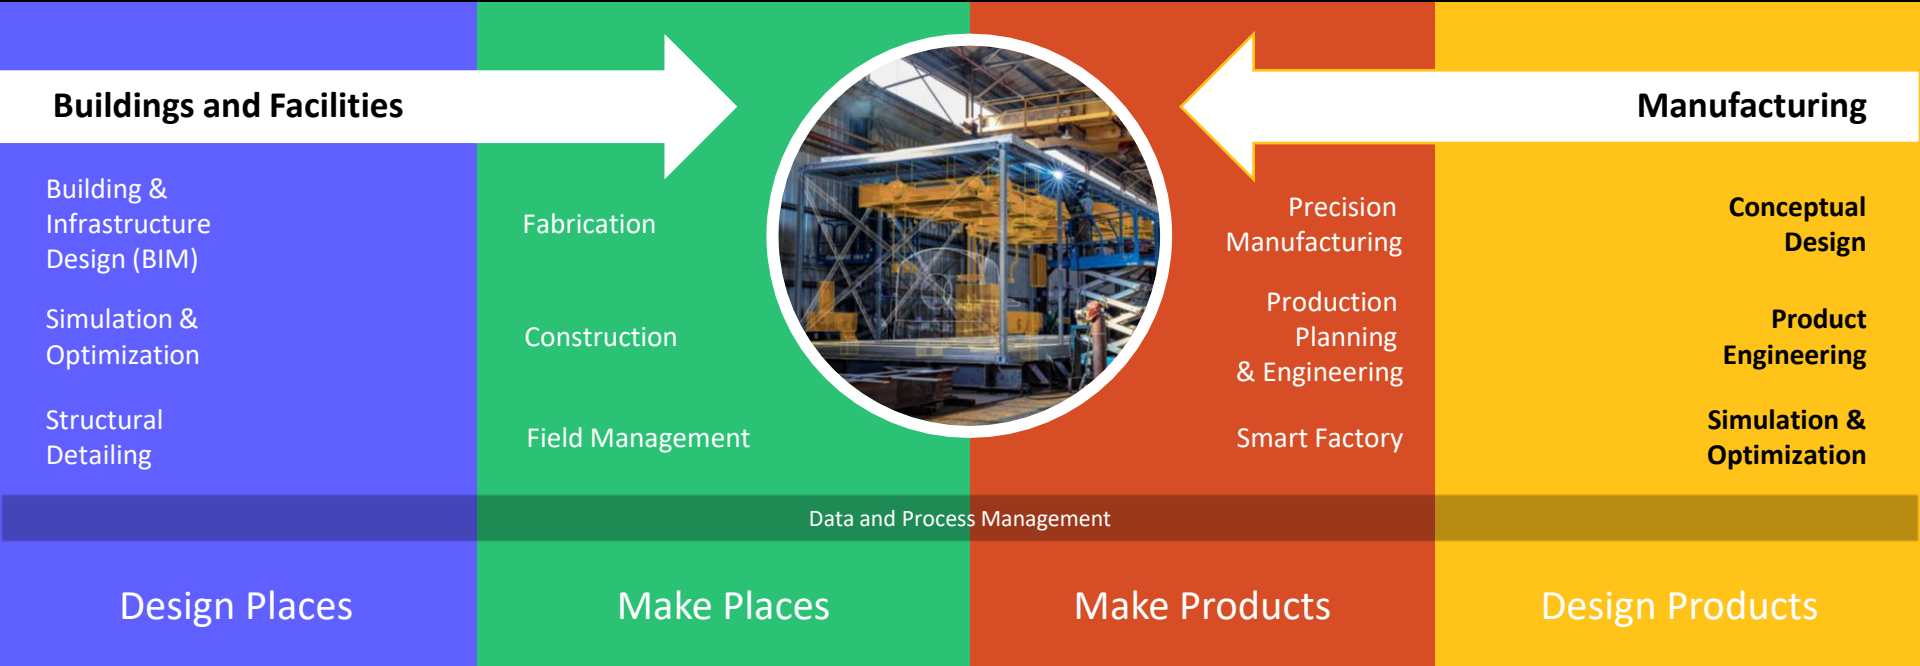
Buildings and Facilities

Manufacturing

Building & Infrastructure Design (BIM)

Simulation & Optimization

Structural Detailing

Fabrication

Construction

Field Management

Precision Manufacturing

Production Planning & Engineering

Smart Factory

Conceptual Design

Product Engineering

Simulation & Optimization

Data and Process Management

Design Places

Make Places

Make Products

Design Products